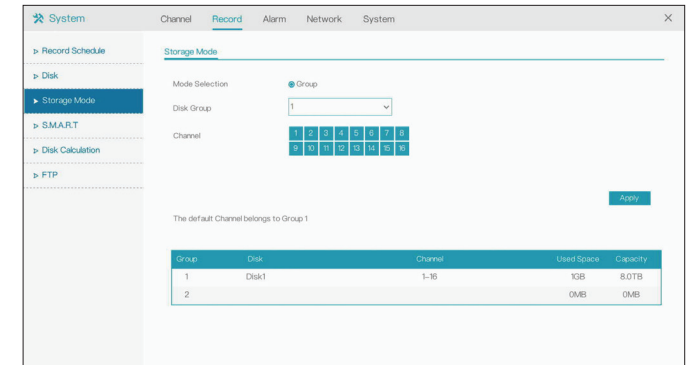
System

Channel Record Alarm Network System

×

Record Schedule
Disk
Storage Mode
S.M.A.R.T
Disk Calculation
FTP

Storage Mode

Mode Selection Group

Disk Group 1

Channel 1 2 3 4 5 6 7 8 9 10 11 12 13 14 15 16

Apply

The default Channel belongs to Group 1

| Group | Disk | Channel | Used Space | Capacity |
|---|---|---|---|---|
| 1 | Disk1 | 1-16 | 1GB | 8.0TB |
| 2 | | | 0MB | 0MB |